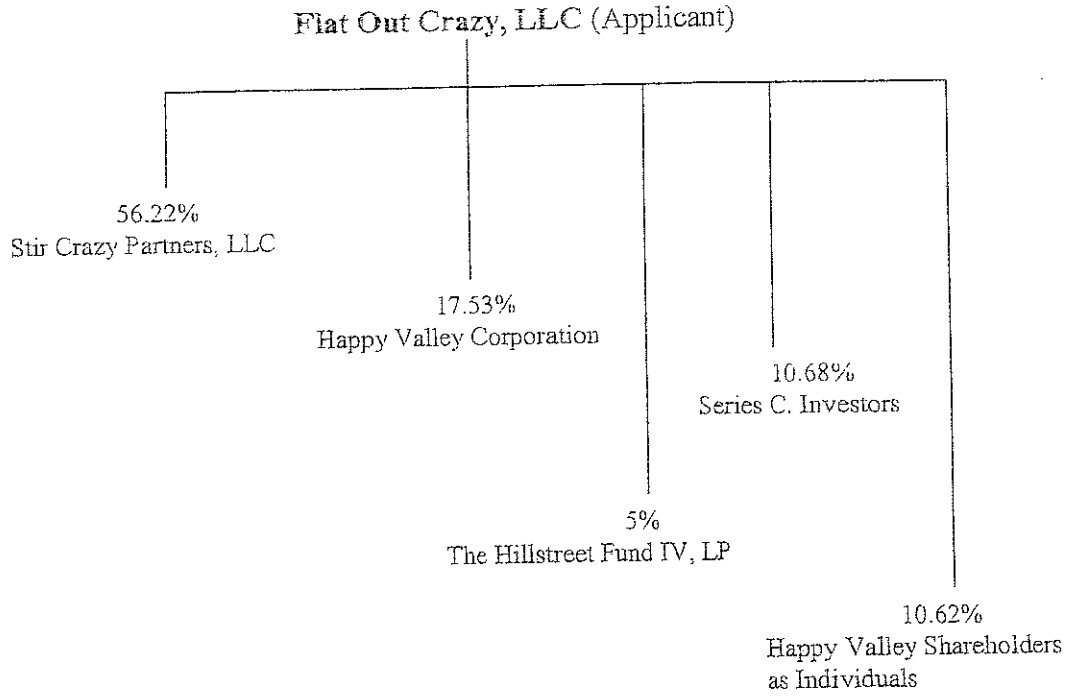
Flat Out Crazy, LLC (Applicant)

56.22%
Stir Crazy Partners, LLC

17.53%
Happy Valley Corporation

10.68%
Series C. Investors

5%
The Hillstreet Fund IV, LP

10.62%
Happy Valley Shareholders as Individuals